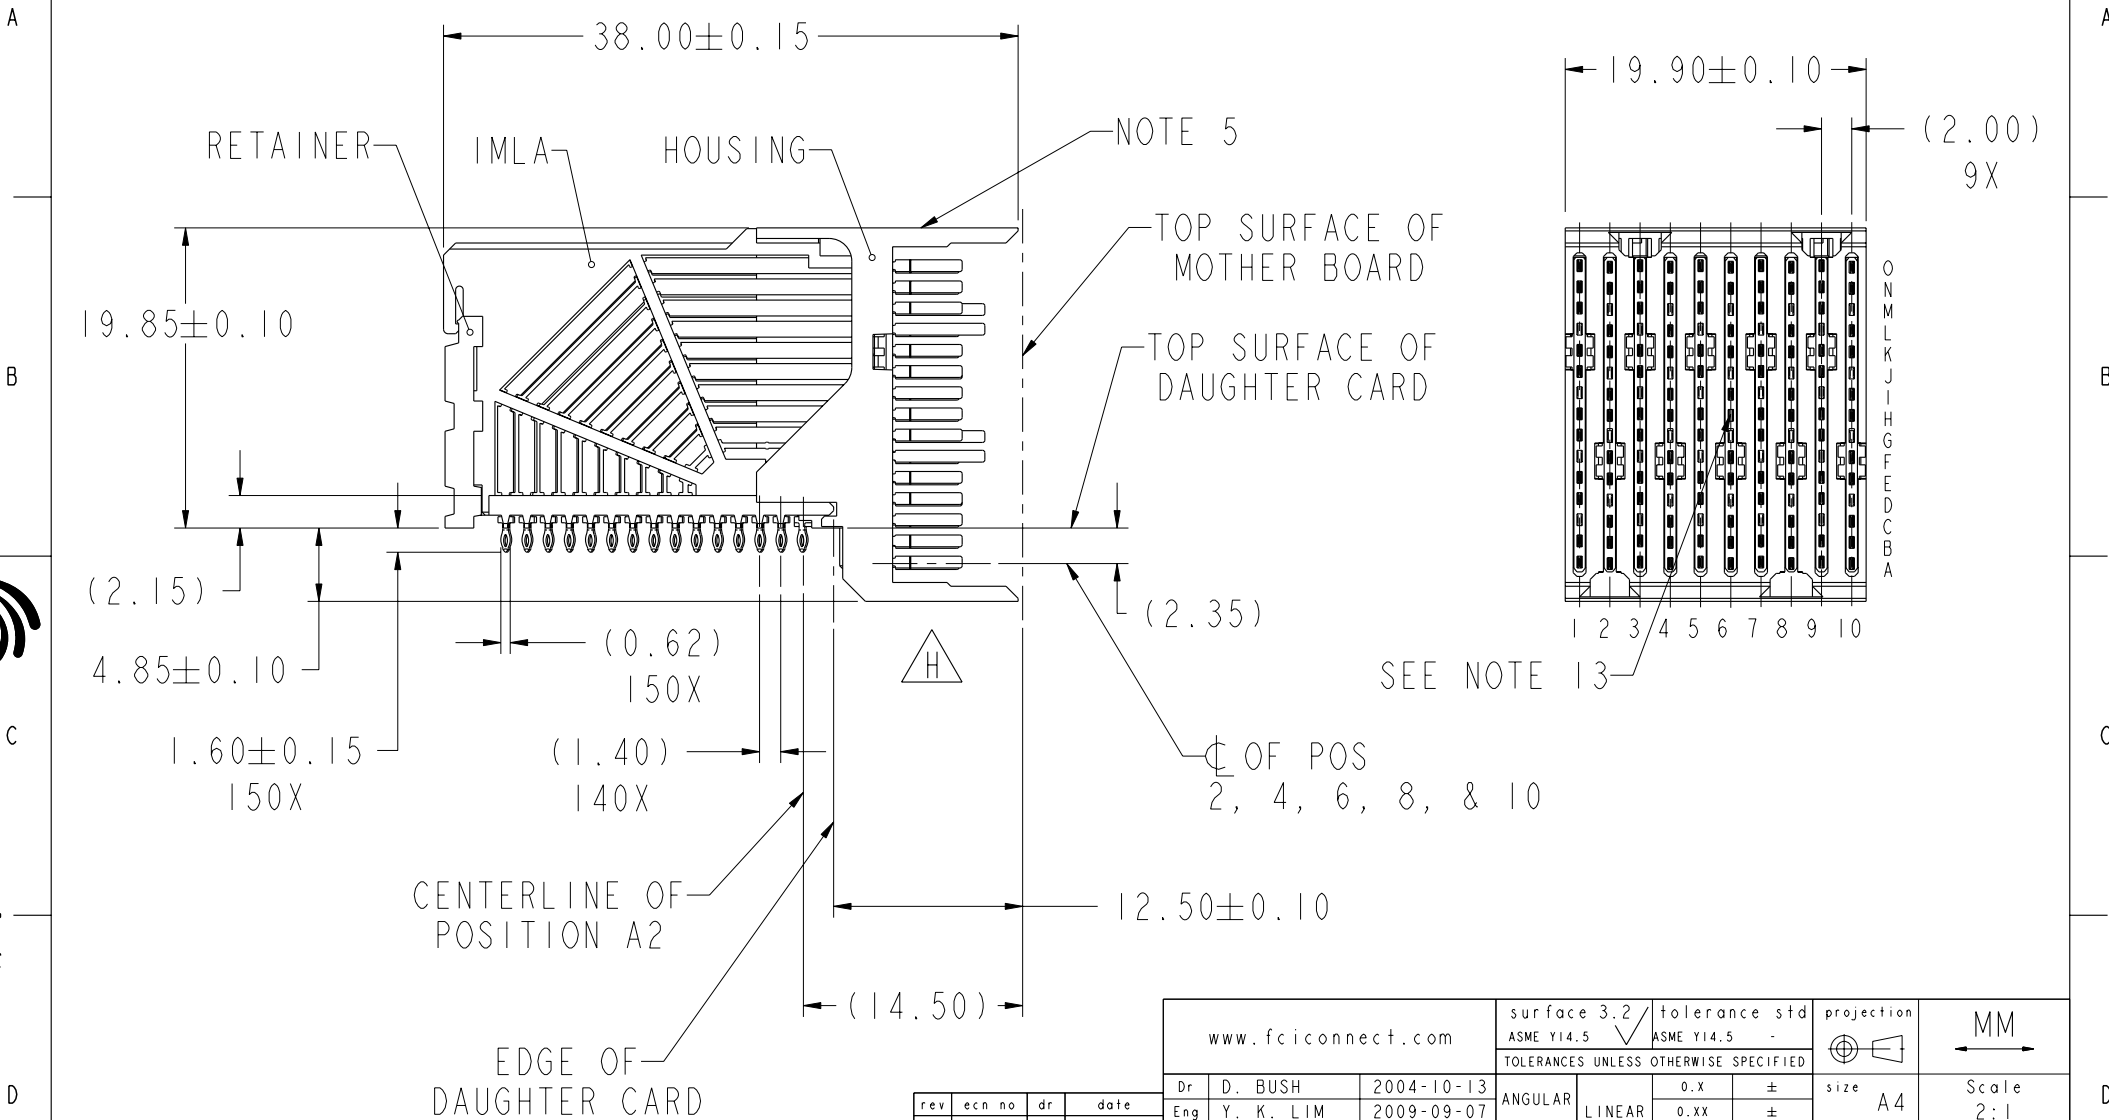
A
B
C
D

38.00±0.15

RETAINER
IMLA
HOUSING
NOTE 5
TOP SURFACE OF MOTHER BOARD
TOP SURFACE OF DAUGHTER CARD

19.85±0.10

(2.15)
4.85±0.10
(0.62) 150X
1.60±0.15 150X
(1.40) 140X
(2.35)
H
℄ OF POS 2, 4, 6, 8, & 10

CENTERLINE OF POSITION A2
12.50±0.10
(14.50)
EDGE OF DAUGHTER CARD

19.90±0.10
(2.00) 9X
O N M L K J I H G F E D C B A
1 2 3 4 5 6 7 8 9 10
SEE NOTE 13

| www.fciconnect.com | | surface 3.2 ASME Y14.5 | tolerance std ASME Y14.5 - | projection | MM |
|---|---|---|---|---|---|
| | | TOLERANCES UNLESS OTHERWISE SPECIFIED | | | |
| Dr | D. BUSH | 2004-10-13 | ANGULAR | 0.X ± | size A4 | Scale |
| Eng | Y. K. LIM | 2009-09-07 | LINEAR | 0.XX ± | | 2:1 |

| rev | ecn no | dr | date |
|---|---|---|---|